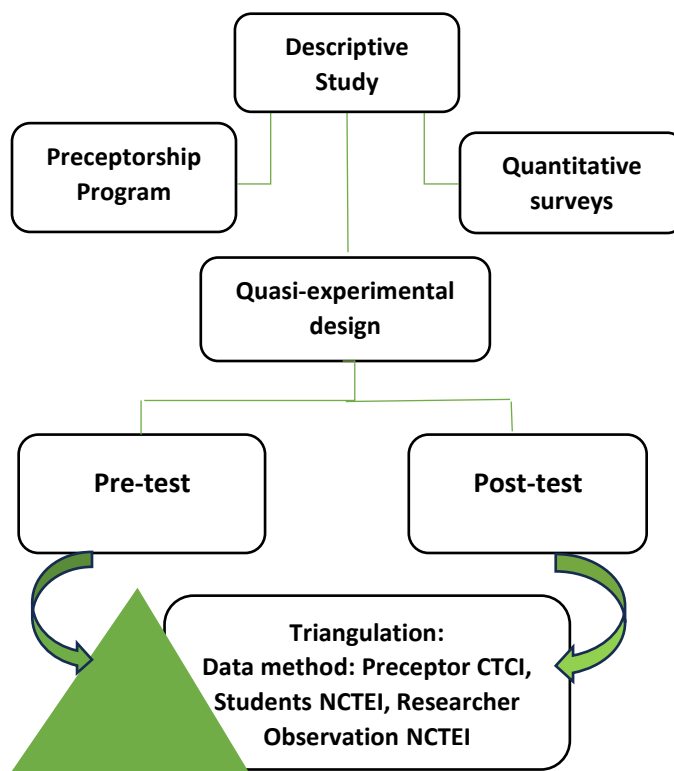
Descriptive Study

Preceptorship Program

Quantitative surveys

Quasi-experimental design

Pre-test

Post-test

Triangulation:
Data method: Preceptor CTCI, Students NCTEI, Researcher Observation NCTEI